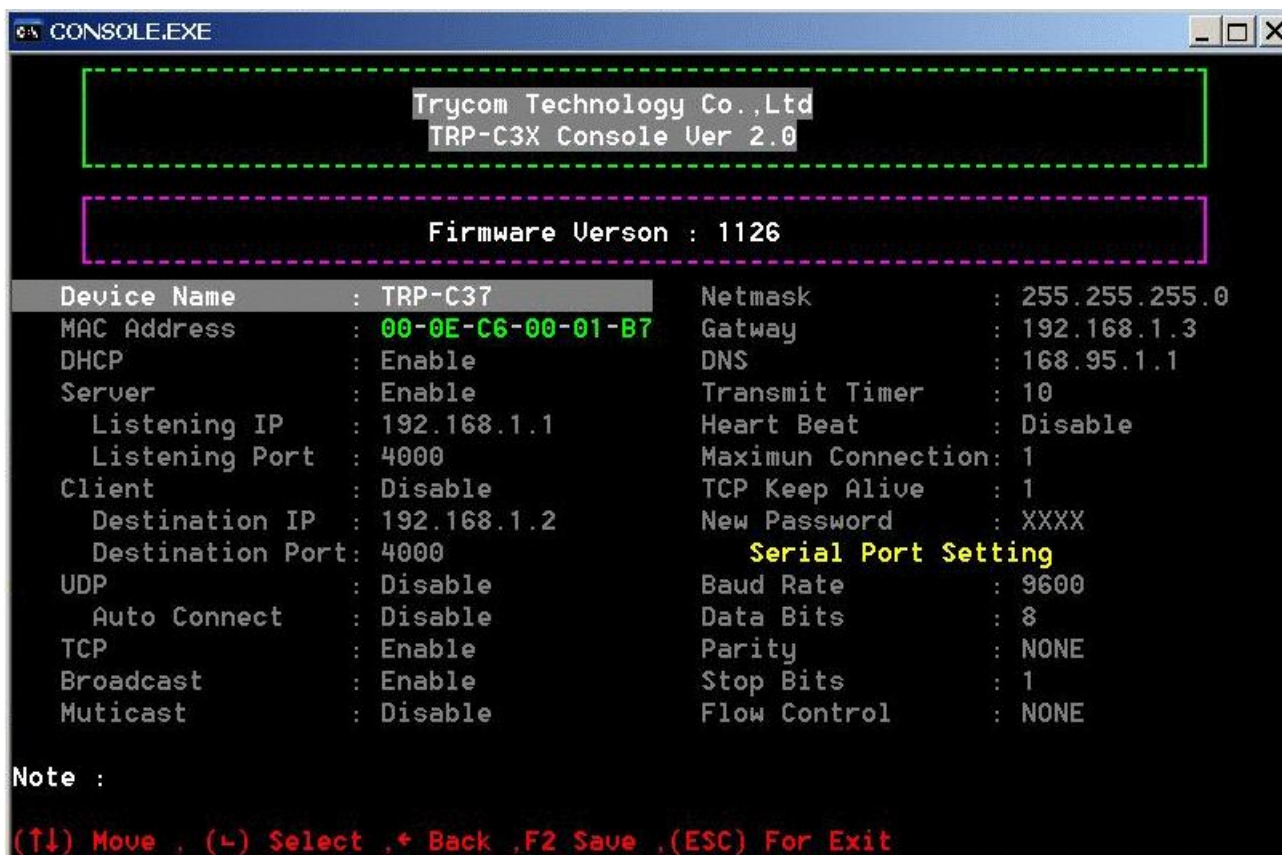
CONSOLE.EXE

Trycom Technology Co.,Ltd
TRP-C3X Console Ver 2.0

Firmware Verson : 1126

Device Name : TRP-C37
MAC Address : 00-0E-C6-00-01-B7
DHCP : Enable
Server : Enable
Listening IP : 192.168.1.1
Listening Port : 4000
Client : Disable
Destination IP : 192.168.1.2
Destination Port: 4000
UDP : Disable
Auto Connect : Disable
TCP : Enable
Broadcast : Enable
Muticast : Disable

Netmask : 255.255.255.0
Gatway : 192.168.1.3
DNS : 168.95.1.1
Transmit Timer : 10
Heart Beat : Disable
Maximun Connection: 1
TCP Keep Alive : 1
New Password : XXXX
Serial Port Setting
Baud Rate : 9600
Data Bits : 8
Parity : NONE
Stop Bits : 1
Flow Control : NONE

Note :

(↑↓) Move , (↵) Select ,← Back ,F2 Save ,(ESC) For Exit